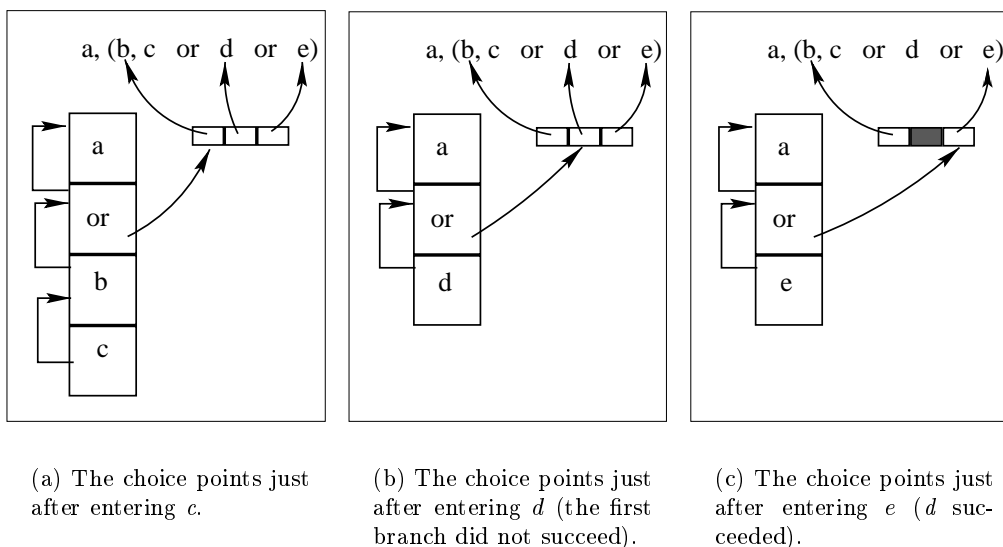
a, (b, c or d or e)

a

or

b

c

a, (b, c or d or e)

a

or

d

a, (b, c or d or e)

a

or

e

(a) The choice points just after entering $c$.

(b) The choice points just after entering $d$ (the first branch did not succeed).

(c) The choice points just after entering $e$ ($d$ succeeded).